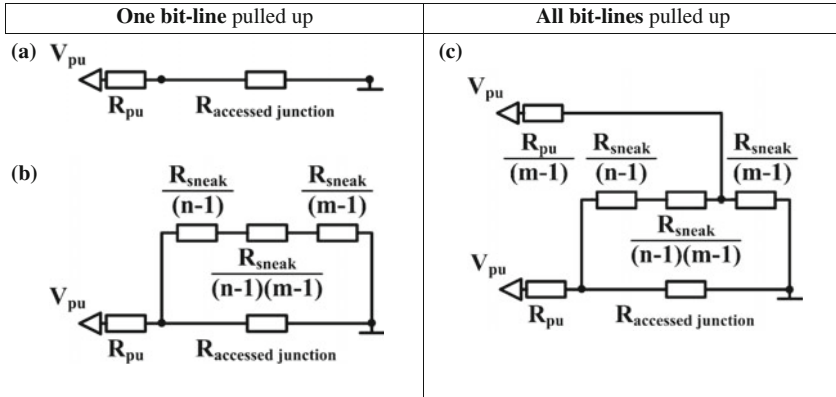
| **One bit-line** pulled up | **All bit-lines** pulled up |
|---|---|
| **(a)** $V_{pu}$ $R_{pu}$ $R_{accessed\ junction}$ **(b)** $\frac{R_{sneak}}{(n-1)}$ $\frac{R_{sneak}}{(m-1)}$ $\frac{R_{sneak}}{(n-1)(m-1)}$ $V_{pu}$ $R_{pu}$ $R_{accessed\ junction}$ | **(c)** $V_{pu}$ $\frac{R_{pu}}{(m-1)}$ $\frac{R_{sneak}}{(n-1)}$ $\frac{R_{sneak}}{(m-1)}$ $\frac{R_{sneak}}{(n-1)(m-1)}$ $V_{pu}$ $R_{pu}$ $R_{accessed\ junction}$ |